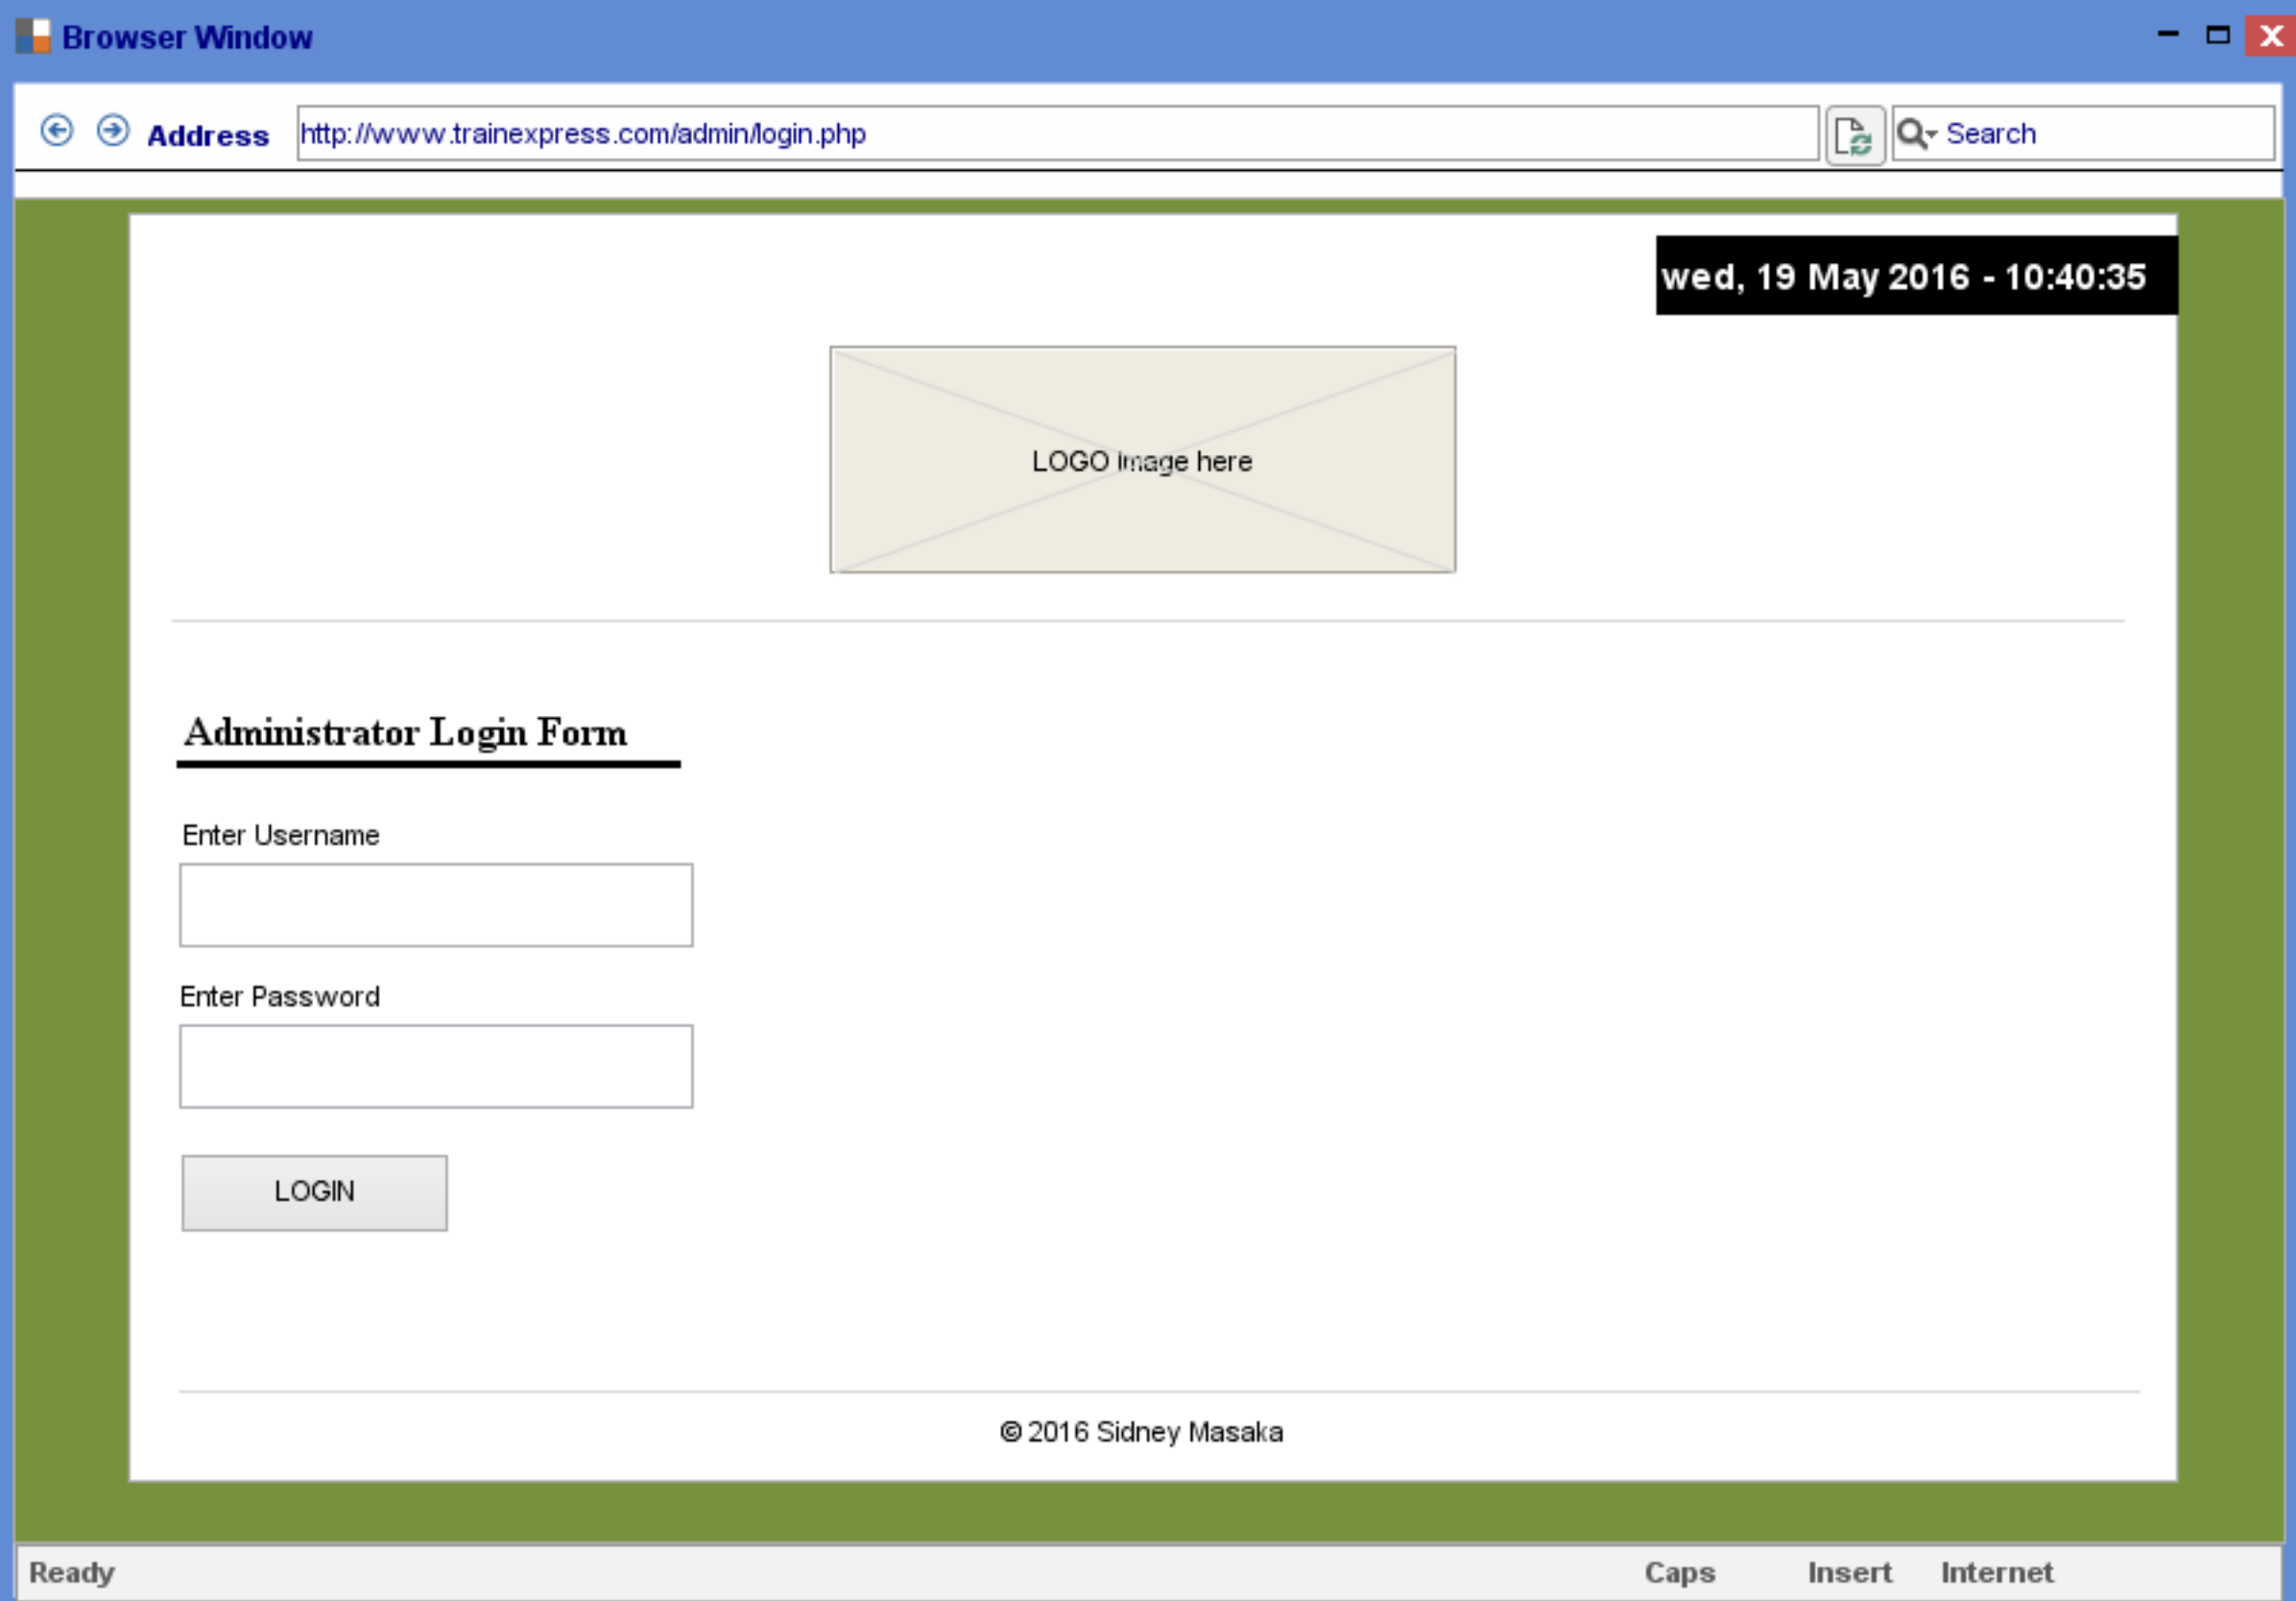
Browser Window

Address http://www.trainexpress.com/admin/login.php Search

wed, 19 May 2016 - 10:40:35

LOGO image here

Administrator Login Form

Enter Username

Enter Password

LOGIN

© 2016 Sidney Masaka

Ready Caps Insert Internet